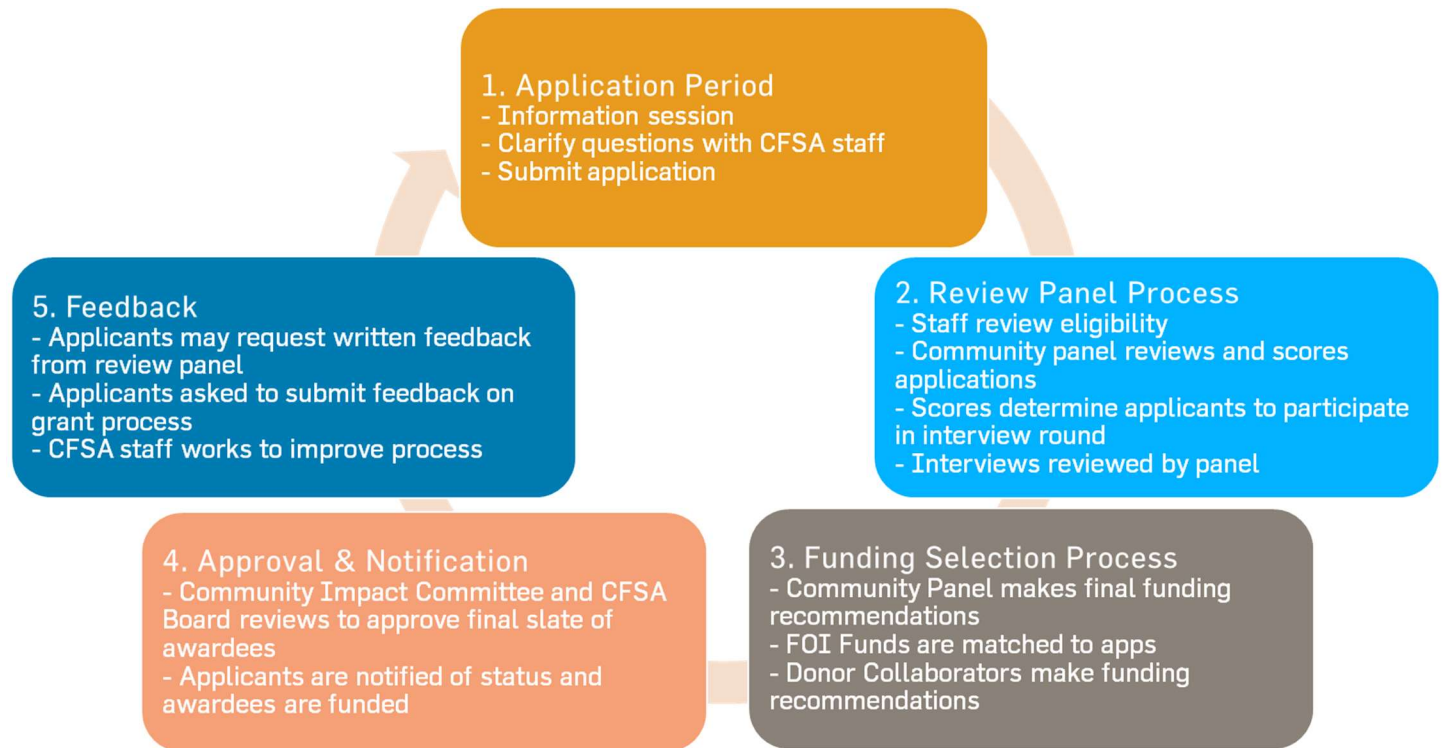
1. Application Period
- Information session
- Clarify questions with CFSA staff
- Submit application

2. Review Panel Process
- Staff review eligibility
- Community panel reviews and scores applications
- Scores determine applicants to participate in interview round
- Interviews reviewed by panel

3. Funding Selection Process
- Community Panel makes final funding recommendations
- FOI Funds are matched to apps
- Donor Collaborators make funding recommendations

4. Approval & Notification
- Community Impact Committee and CFSA Board reviews to approve final slate of awardees
- Applicants are notified of status and awardees are funded

5. Feedback
- Applicants may request written feedback from review panel
- Applicants asked to submit feedback on grant process
- CFSA staff works to improve process